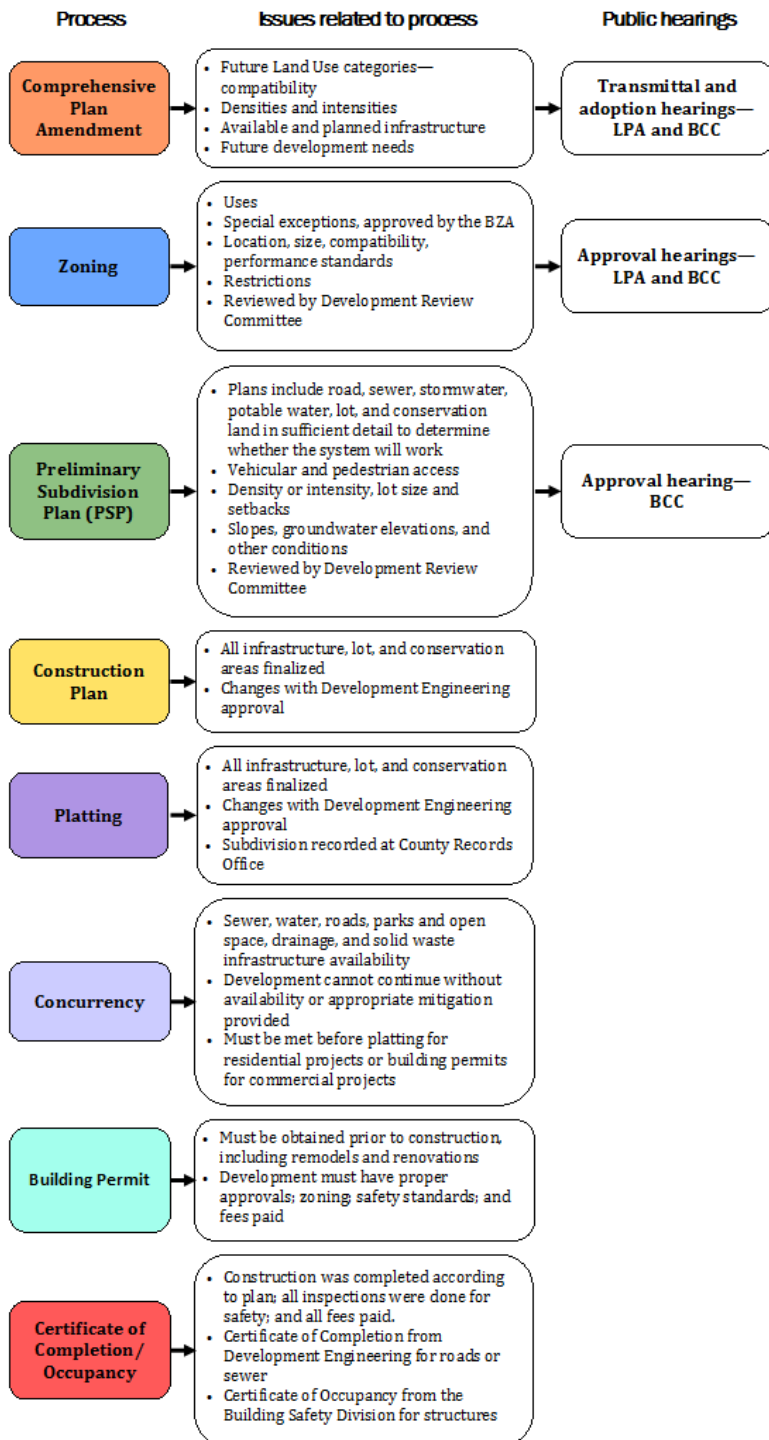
Process

Issues related to process

Public hearings

Comprehensive Plan Amendment

- Future Land Use categories—compatibility
- Densities and intensities
- Available and planned infrastructure
- Future development needs

Transmittal and adoption hearings—LPA and BCC

Zoning

- Uses
- Special exceptions, approved by the BZA
- Location, size, compatibility, performance standards
- Restrictions
- Reviewed by Development Review Committee

Approval hearings—LPA and BCC

Preliminary Subdivision Plan (PSP)

- Plans include road, sewer, stormwater, potable water, lot, and conservation land in sufficient detail to determine whether the system will work
- Vehicular and pedestrian access
- Density or intensity, lot size and setbacks
- Slopes, groundwater elevations, and other conditions
- Reviewed by Development Review Committee

Approval hearing—BCC

Construction Plan

- All infrastructure, lot, and conservation areas finalized
- Changes with Development Engineering approval

Platting

- All infrastructure, lot, and conservation areas finalized
- Changes with Development Engineering approval
- Subdivision recorded at County Records Office

Concurrency

- Sewer, water, roads, parks and open space, drainage, and solid waste infrastructure availability
- Development cannot continue without availability or appropriate mitigation provided
- Must be met before platting for residential projects or building permits for commercial projects

Building Permit

- Must be obtained prior to construction, including remodels and renovations
- Development must have proper approvals; zoning; safety standards; and fees paid

Certificate of Completion / Occupancy

- Construction was completed according to plan; all inspections were done for safety; and all fees paid.
- Certificate of Completion from Development Engineering for roads or sewer
- Certificate of Occupancy from the Building Safety Division for structures